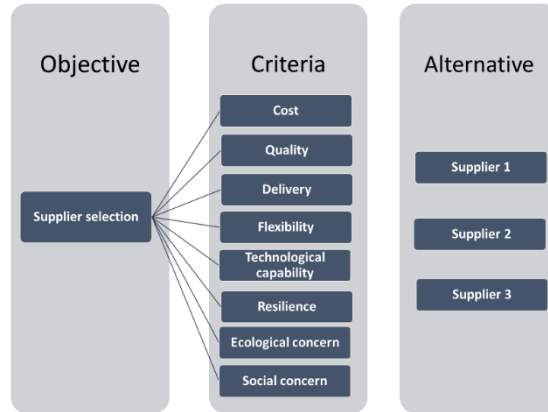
Objective

Supplier selection

Criteria

Cost

Quality

Delivery

Flexibility

Technological capability

Resilience

Ecological concern

Social concern

Alternative

Supplier 1

Supplier 2

Supplier 3